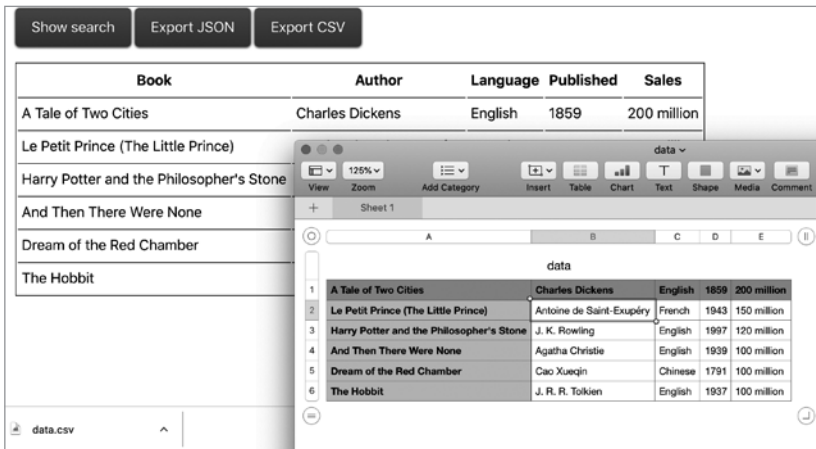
Show search Export JSON Export CSV

| Book | Author | Language | Published | Sales |
|---|---|---|---|---|
| A Tale of Two Cities | Charles Dickens | English | 1859 | 200 million |
| Le Petit Prince (The Little Prince) | | | | |
| Harry Potter and the Philosopher's Stone | | | | |
| And Then There Were None | | | | |
| Dream of the Red Chamber | | | | |
| The Hobbit | | | | |

data.csv ^

data ⌄

View 125% Zoom Add Category Insert Table Chart Text Shape Media Comment

Sheet 1

A B C D E

data

| | | | | | |
|---|---|---|---|---|---|
| 1 | A Tale of Two Cities | Charles Dickens | English | 1859 | 200 million |
| 2 | Le Petit Prince (The Little Prince) | Antoine de Saint-Exupéry | French | 1943 | 150 million |
| 3 | Harry Potter and the Philosopher's Stone | J. K. Rowling | English | 1997 | 120 million |
| 4 | And Then There Were None | Agatha Christie | English | 1939 | 100 million |
| 5 | Dream of the Red Chamber | Cao Xueqin | Chinese | 1791 | 100 million |
| 6 | The Hobbit | J. R. R. Tolkien | English | 1937 | 100 million |